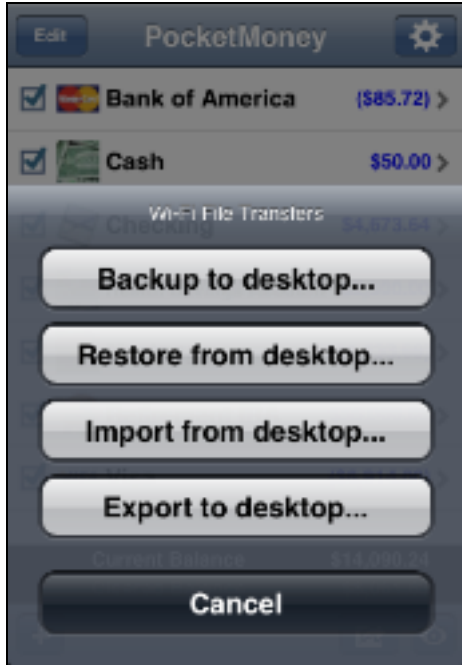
Edit

PocketMoney

Bank of America ($85.72)

Cash $50.00

Checking $4,673.64

Wi-Fi File Transfers

Backup to desktop...

Restore from desktop...

Import from desktop...

Export to desktop...

Current Balance $14,090.24

Cancel